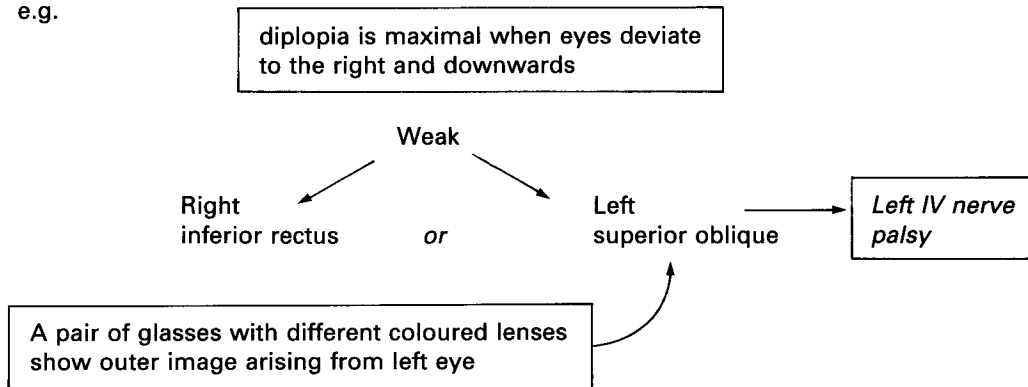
e.g.

diplopia is maximal when eyes deviate to the right and downwards

Weak

Right inferior rectus

or

Left superior oblique

Left IV nerve palsy

A pair of glasses with different coloured lenses show outer image arising from left eye